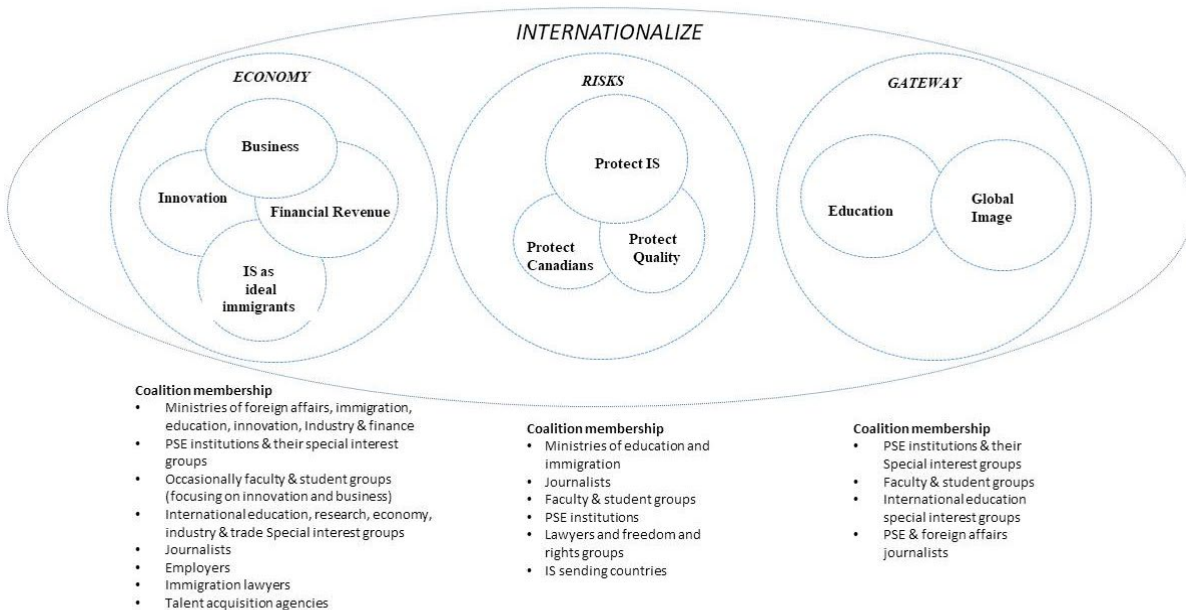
INTERNATIONALIZE

ECONOMY

Business

Innovation

Financial Revenue

IS as ideal immigrants

RISKS

Protect IS

Protect Canadians

Protect Quality

GATEWAY

Education

Global Image

Coalition membership
• Ministries of foreign affairs, immigration, education, innovation, Industry & finance
• PSE institutions & their special interest groups
• Occasionally faculty & student groups (focusing on innovation and business)
• International education, research, economy, industry & trade Special interest groups
• Journalists
• Employers
• Immigration lawyers
• Talent acquisition agencies

Coalition membership
• Ministries of education and immigration
• Journalists
• Faculty & student groups
• PSE institutions
• Lawyers and freedom and rights groups
• IS sending countries

Coalition membership
• PSE institutions & their Special interest groups
• Faculty & student groups
• International education special interest groups
• PSE & foreign affairs journalists